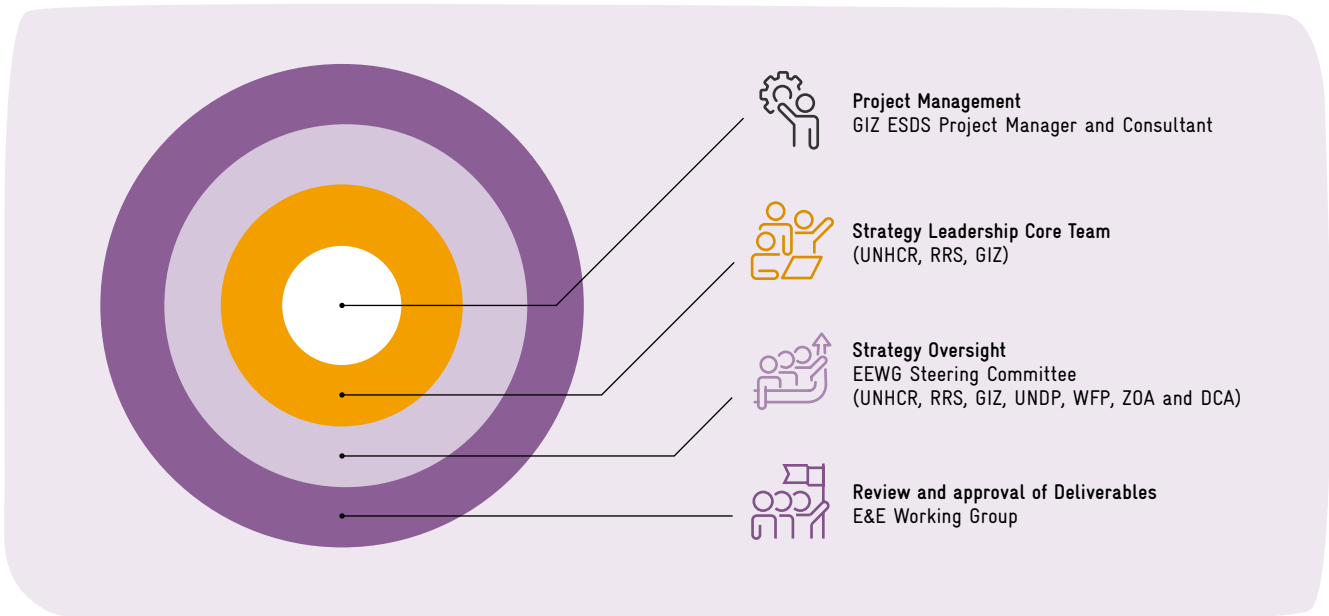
**Project Management**
GIZ ESDS Project Manager and Consultant

**Strategy Leadership Core Team**
(UNHCR, RRS, GIZ)

**Strategy Oversight**
EEWG Steering Committee
(UNHCR, RRS, GIZ, UNDP, WFP, ZOA and DCA)

**Review and approval of Deliverables**
E&E Working Group